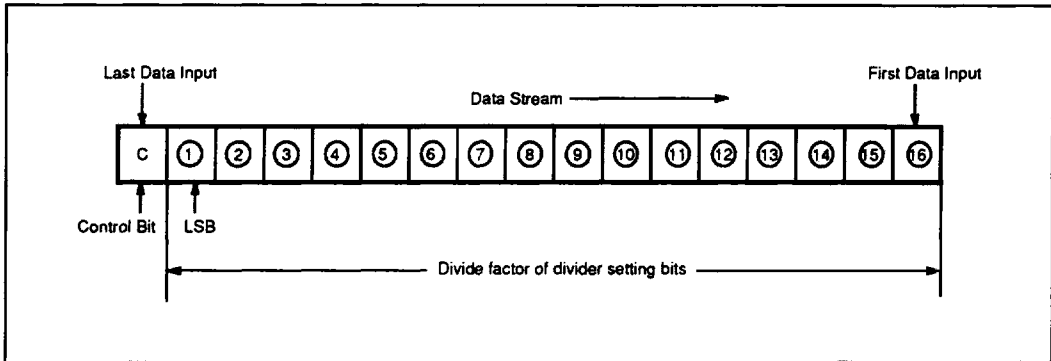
Last Data Input

Data Stream

First Data Input

| C | ① | ② | ③ | ④ | ⑤ | ⑥ | ⑦ | ⑧ | ⑨ | ⑩ | ⑪ | ⑫ | ⑬ | ⑭ | ⑮ | ⑯ |
|---|---|---|---|---|---|---|---|---|---|---|---|---|---|---|---|---|

Control Bit

LSB

Divide factor of divider setting bits